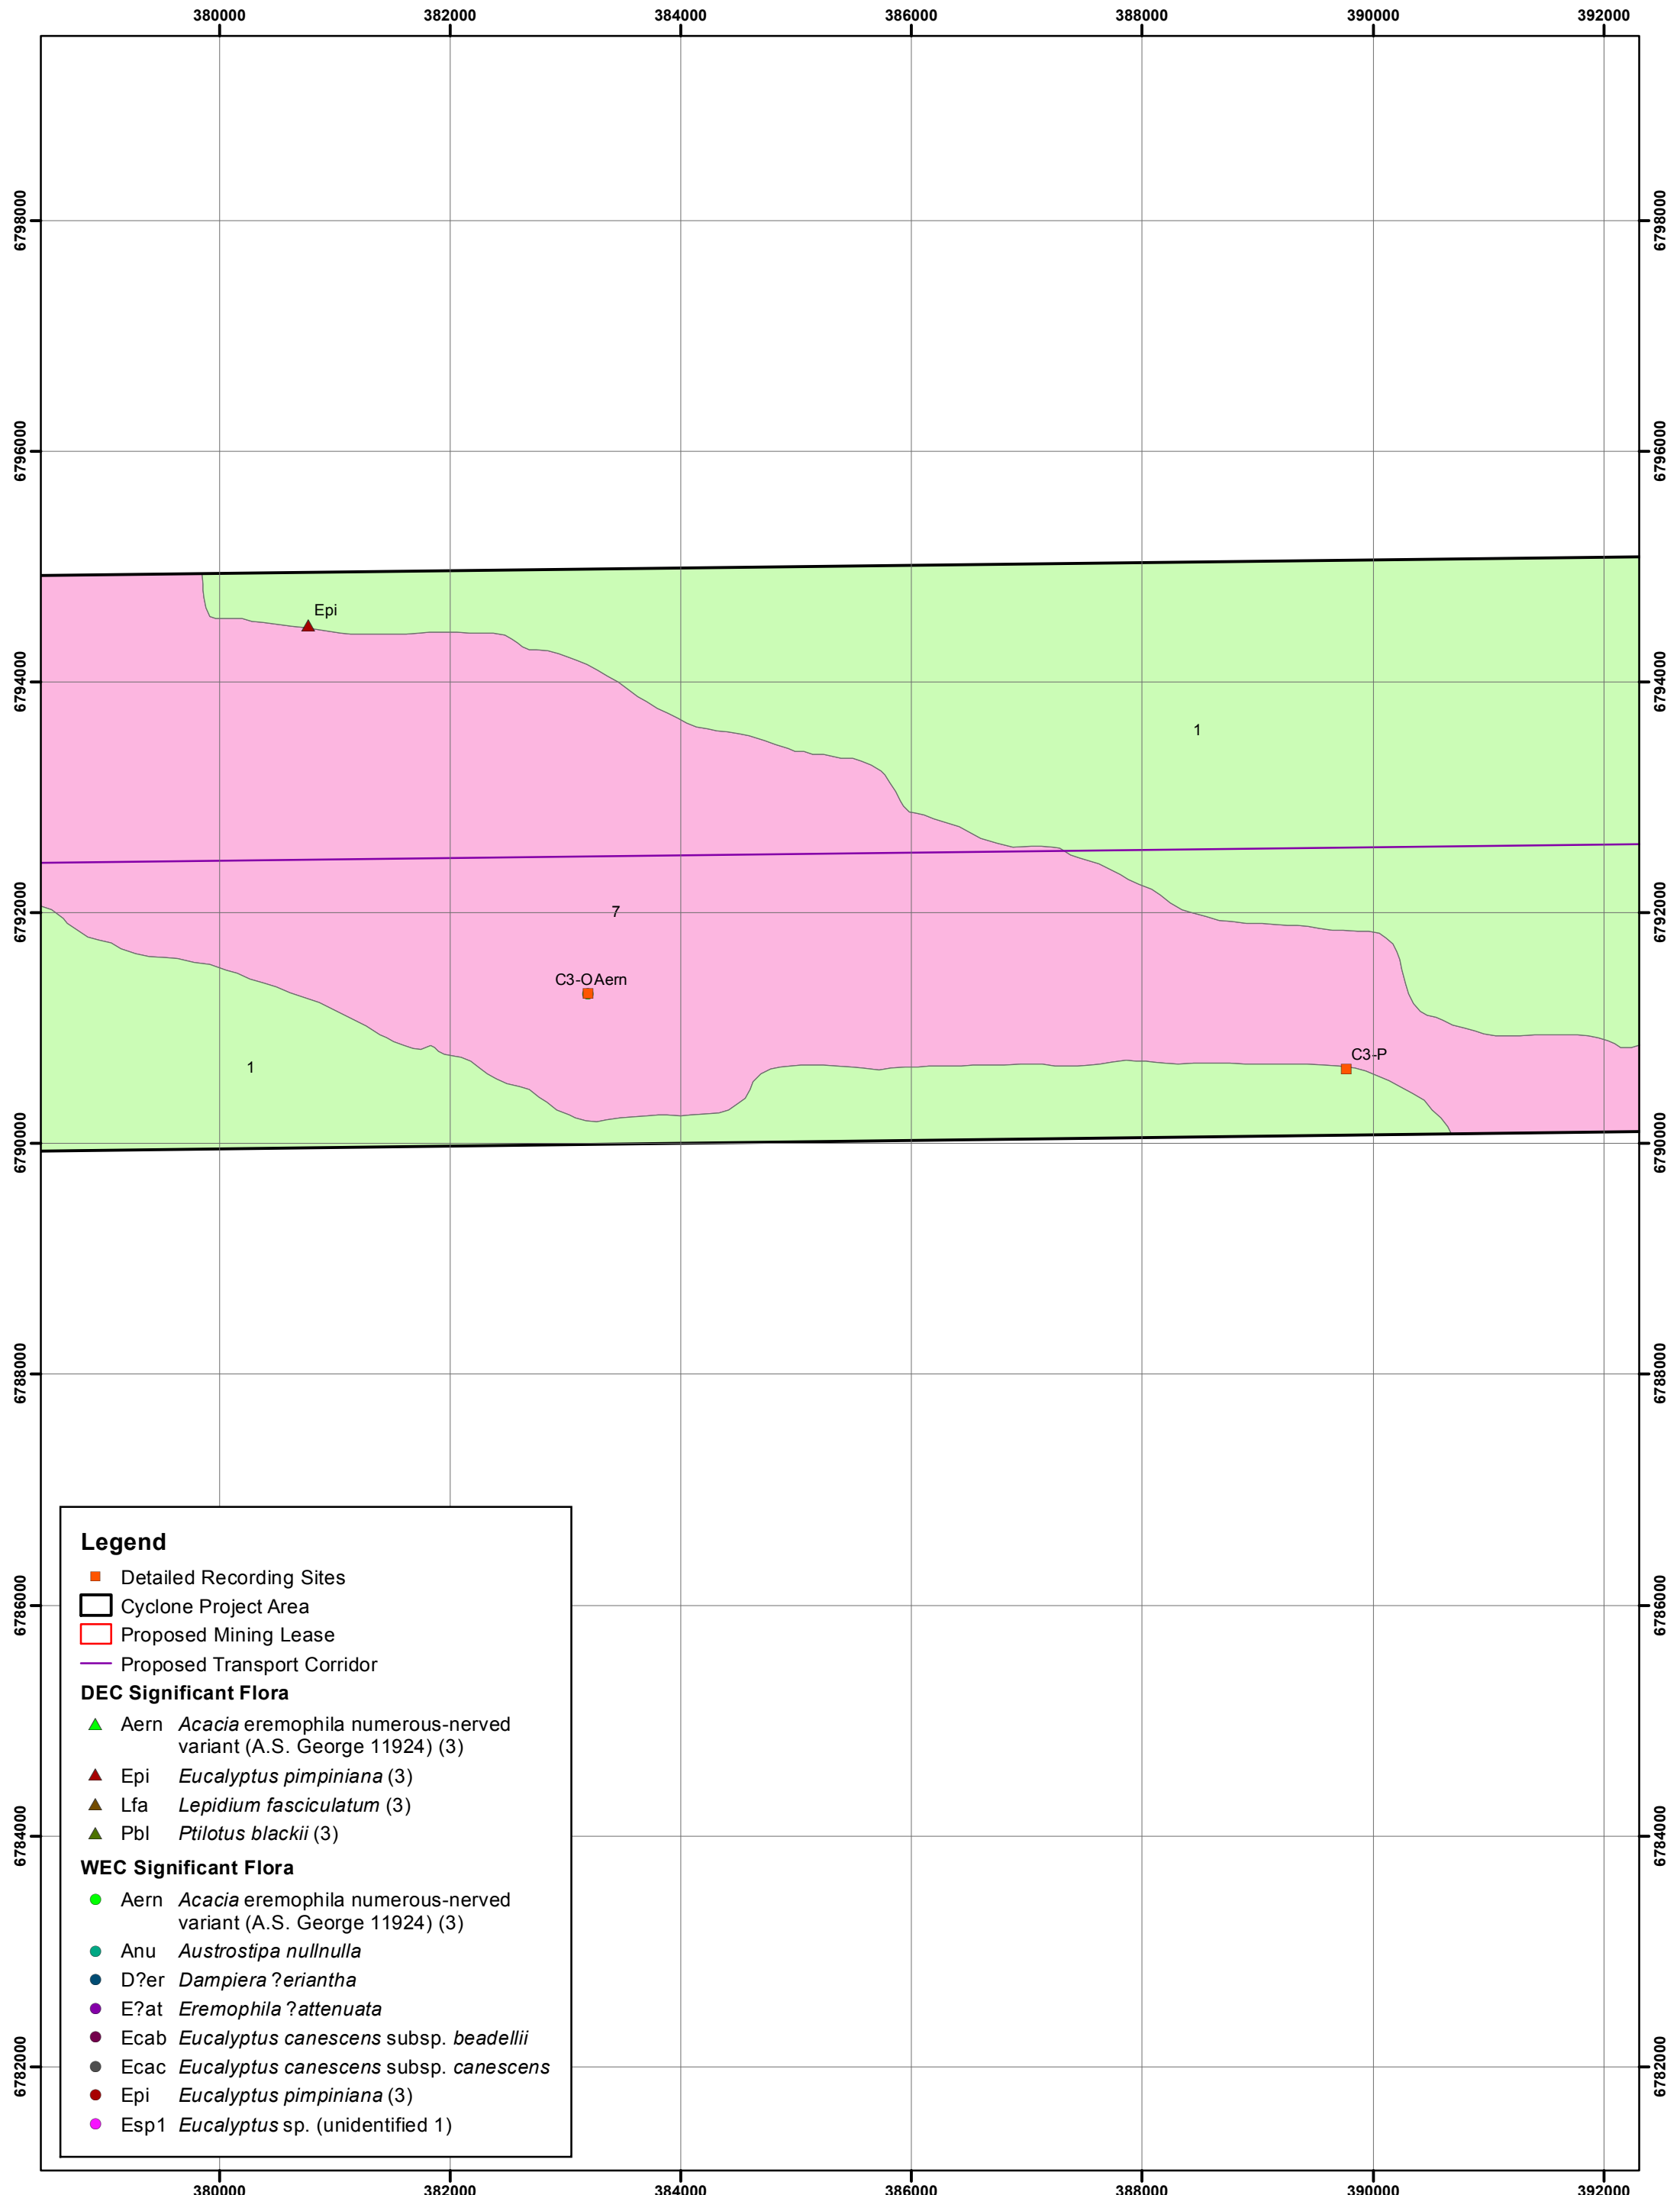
380000 382000 384000 386000 388000 390000 392000

6798000 6796000 6794000 6792000 6790000 6788000 6786000 6784000 6782000

6798000 6796000 6794000 6792000 6790000 6788000 6786000 6784000 6782000

Epi

1

7

C3-OAern

C3-P

1

Legend
Detailed Recording Sites
Cyclone Project Area
Proposed Mining Lease
Proposed Transport Corridor
DEC Significant Flora
Aern *Acacia* eremophila numerous-nerved variant (A.S. George 11924) (3)
Epi *Eucalyptus pimpiniana* (3)
Lfa *Lepidium fasciculatum* (3)
Pbl *Ptilotus blackii* (3)
WEC Significant Flora
Aern *Acacia* eremophila numerous-nerved variant (A.S. George 11924) (3)
Anu *Austrostipa nullnulla*
D?er *Dampiera ?eriantha*
E?at *Eremophila ?attenuata*
Ecab *Eucalyptus canescens* subsp. *beadellii*
Ecac *Eucalyptus canescens* subsp. *canescens*
Epi *Eucalyptus pimpiniana* (3)
Esp1 *Eucalyptus* sp. (unidentified 1)

380000 382000 384000 386000 388000 390000 392000